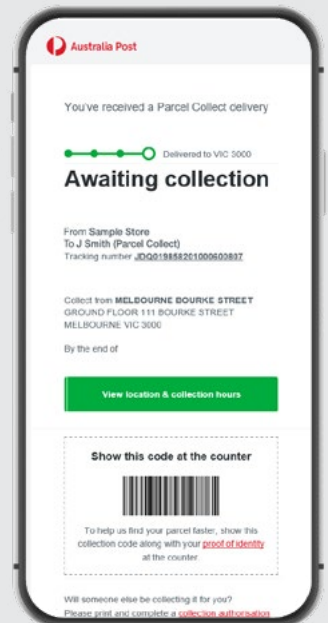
Australia Post

You've received a Parcel Collect delivery

Delivered to VIC 3000

Awaiting collection

From Sample Store
To J Smith (Parcel Collect)
Tracking number JDQ019858201000600807

Collect from MELBOURNE BOURKE STREET
GROUND FLOOR 111 BOURKE STREET
MELBOURNE VIC 3000

By the end of

View location & collection hours

Show this code at the counter

To help us find your parcel faster, show this collection code along with your proof of identity at the counter.

Will someone else be collecting it for you?
Please print and complete a collection authorisation